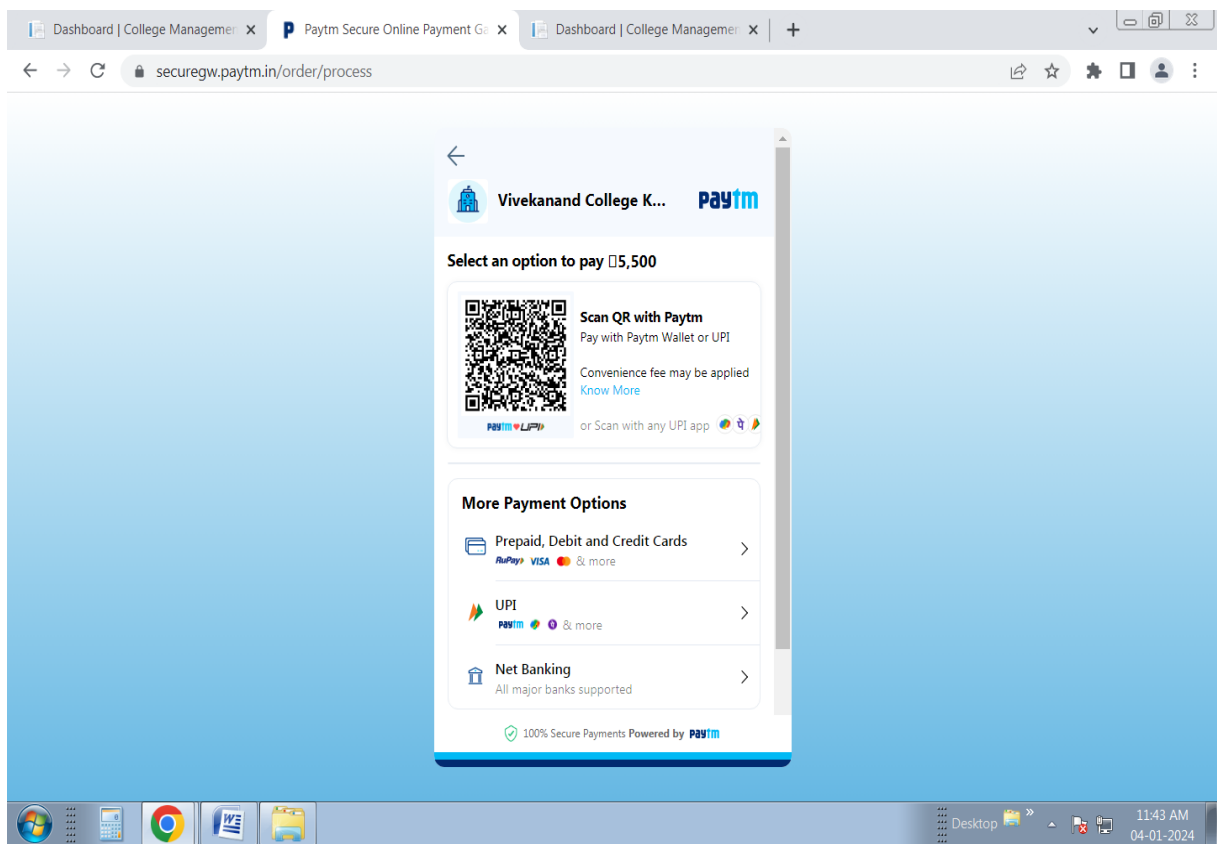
Dashboard | College Managemen ×
Paytm Secure Online Payment Ga ×
Dashboard | College Managemen ×
+

securegw.paytm.in/order/process

Vivekanand College K...
Paytm

Select an option to pay ₹5,500

Scan QR with Paytm
Pay with Paytm Wallet or UPI

Convenience fee may be applied
Know More

Paytm UPI
or Scan with any UPI app

More Payment Options

Prepaid, Debit and Credit Cards
RuPay VISA & more

UPI
Paytm & more

Net Banking
All major banks supported

100% Secure Payments Powered by Paytm

Desktop
11:43 AM
04-01-2024